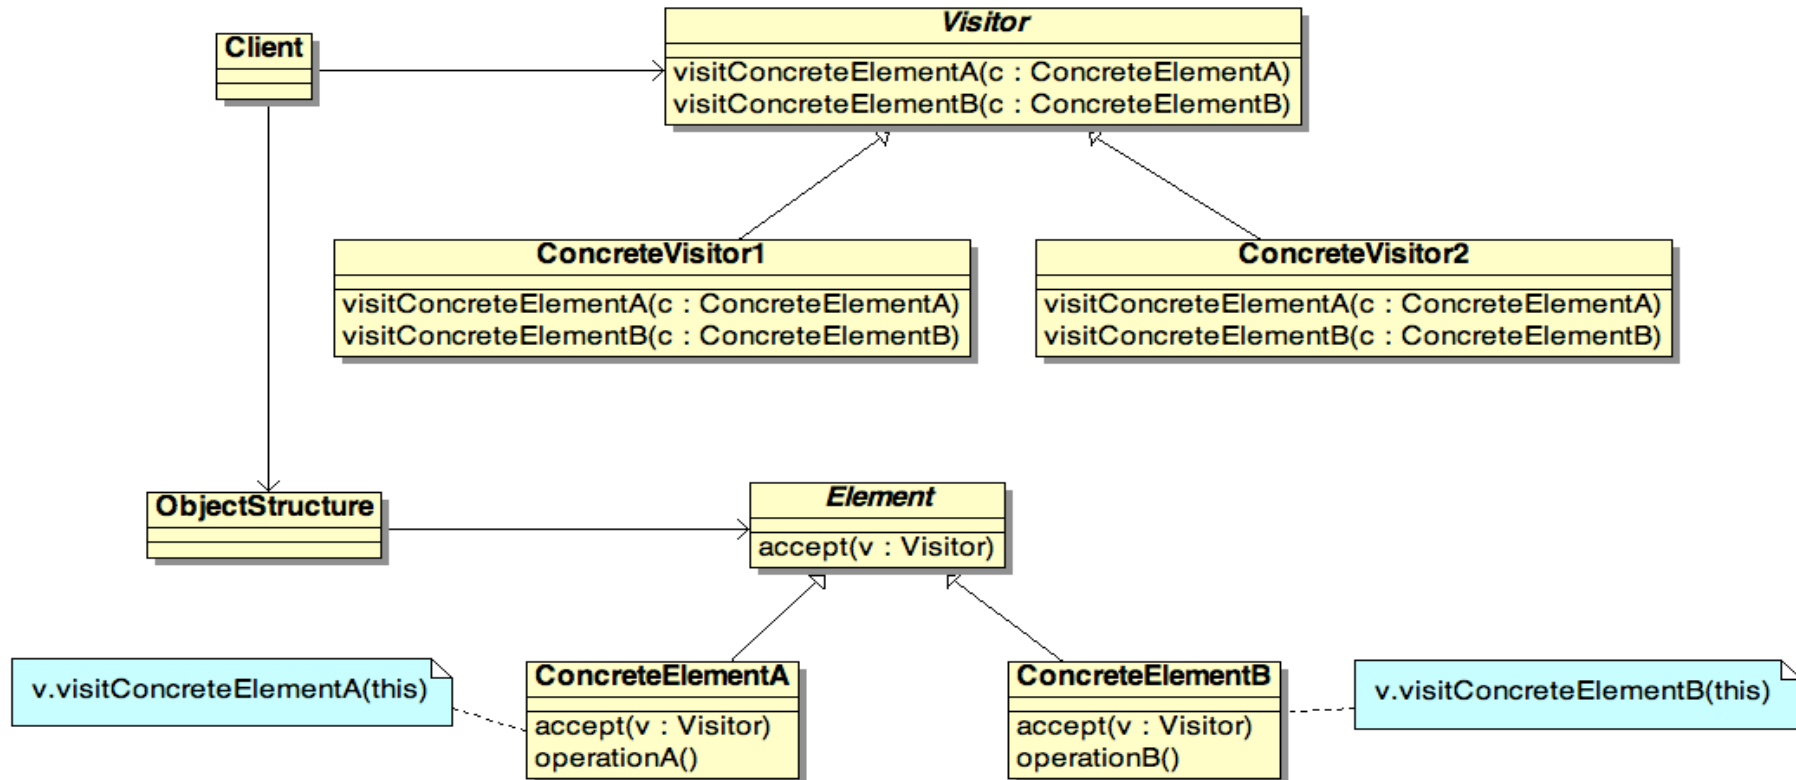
Client

Visitor

visitConcreteElementA(c : ConcreteElementA)
visitConcreteElementB(c : ConcreteElementB)

ConcreteVisitor1

visitConcreteElementA(c : ConcreteElementA)
visitConcreteElementB(c : ConcreteElementB)

ConcreteVisitor2

visitConcreteElementA(c : ConcreteElementA)
visitConcreteElementB(c : ConcreteElementB)

ObjectStructure

Element

accept(v : Visitor)

v.visitConcreteElementA(this)

ConcreteElementA

accept(v : Visitor)
operationA()

ConcreteElementB

accept(v : Visitor)
operationB()

v.visitConcreteElementB(this)